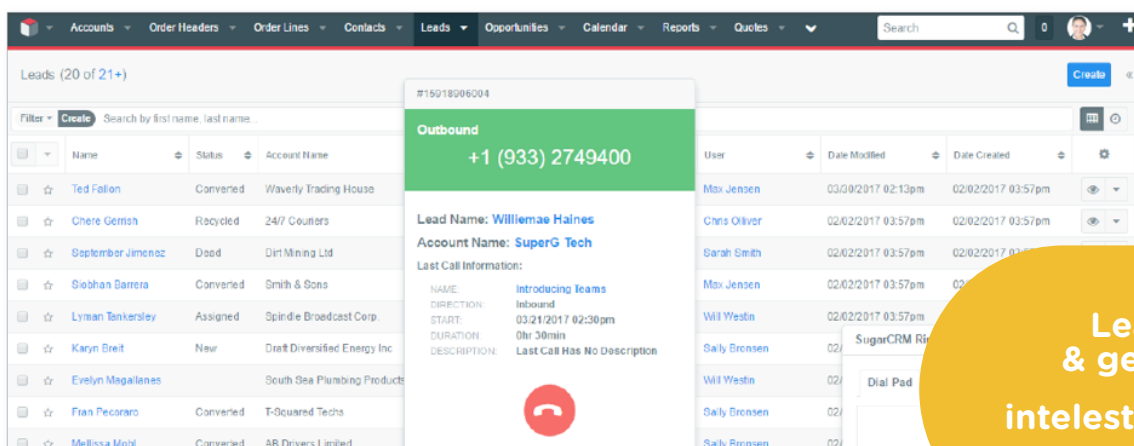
Accounts Order Headers Order Lines Contacts Leads Opportunities Calendar Reports Quotes Search 0

Leads (20 of 21+)

Create

Filter Create Search by first name, last name...

#15918906004

Outbound

+1 (933) 2749400

Lead Name: Williemae Haines

Account Name: SuperG Tech

Last Call Information:

NAME: Introducing Teams
DIRECTION: Inbound
START: 03/21/2017 02:30pm
DURATION: 0hr 30min
DESCRIPTION: Last Call Has No Description

| | Name | Status | Account Name | User | Date Modified | Date Created |
|---|---|---|---|---|---|---|
| | Ted Fallon | Converted | Waverly Trading House | Max Jensen | 03/30/2017 02:13pm | 02/02/2017 03:57pm |
| | Chere Gerrish | Recycled | 24/7 Couriers | Chris Olliver | 02/02/2017 03:57pm | 02/02/2017 03:57pm |
| | September Jimenez | Dead | Dirt Mining Ltd | Sarah Smith | 02/02/2017 03:57pm | 02/02/2017 0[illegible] |
| | Siobhan Barrera | Converted | Smith & Sons | Max Jensen | 02/02/2017 03:57pm | 02/02/2017 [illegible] |
| | Lyman Tankersley | Assigned | Spindle Broadcast Corp. | Will Westin | 02/02/2017 03:57pm | 02/02/2017 03:57pm |
| | Karyn Breit | New | Draft Diversified Energy Inc | Sally Bronsen | 02/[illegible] | |
| | Evelyn Magallanes | | South Sea Plumbing Products | Will Westin | 02/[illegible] | |
| | Fran Pecoraro | Converted | T-Squared Techs | Sally Bronsen | 02/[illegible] | |
| | Mellissa Mohl | Converted | AB Drivers Limited | Sally Bronsen | 02/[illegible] | |

SugarCRM Ri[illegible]

Dial Pad

Le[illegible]
& ge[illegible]
intelest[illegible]